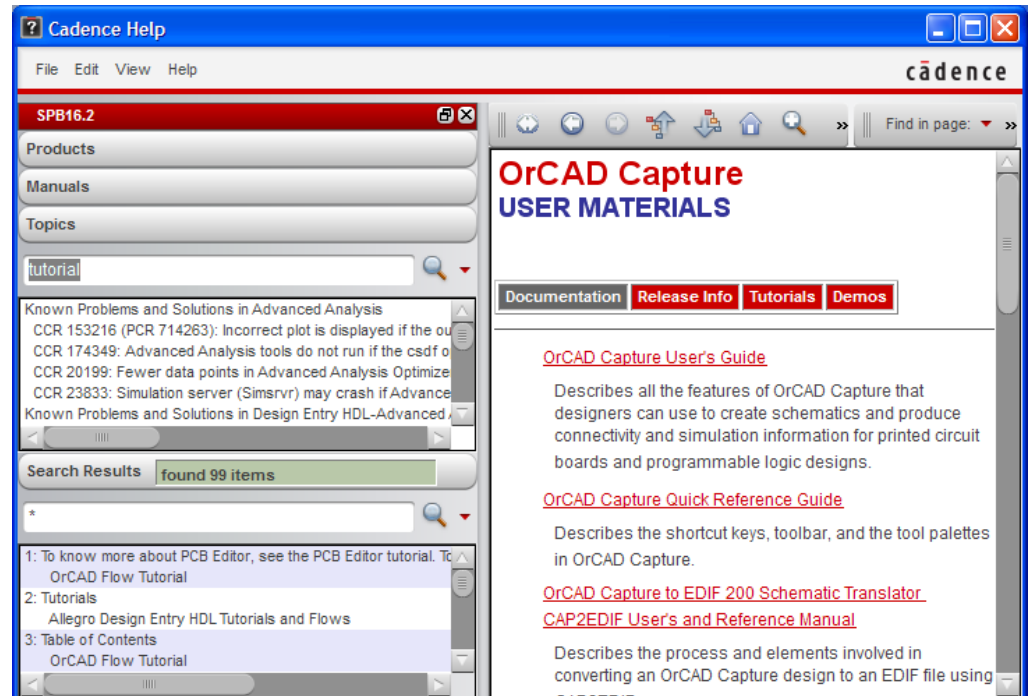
Cadence Help

File Edit View Help

cādence

SPB16.2

Products

Manuals

Topics

tutorial

Known Problems and Solutions in Advanced Analysis
CCR 153216 (PCR 714263): Incorrect plot is displayed if the ou
CCR 174349: Advanced Analysis tools do not run if the csdf o
CCR 20199: Fewer data points in Advanced Analysis Optimize
CCR 23833: Simulation server (Simsrvr) may crash if Advance
Known Problems and Solutions in Design Entry HDL-Advanced

Search Results found 99 items

*

1: To know more about PCB Editor, see the PCB Editor tutorial. To
OrCAD Flow Tutorial
2: Tutorials
Allegro Design Entry HDL Tutorials and Flows
3: Table of Contents
OrCAD Flow Tutorial

Find in page:

OrCAD Capture
USER MATERIALS

Documentation Release Info Tutorials Demos

OrCAD Capture User's Guide

Describes all the features of OrCAD Capture that designers can use to create schematics and produce connectivity and simulation information for printed circuit boards and programmable logic designs.

OrCAD Capture Quick Reference Guide

Describes the shortcut keys, toolbar, and the tool palettes in OrCAD Capture.

OrCAD Capture to EDIF 200 Schematic Translator CAP2EDIF User's and Reference Manual

Describes the process and elements involved in converting an OrCAD Capture design to an EDIF file using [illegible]